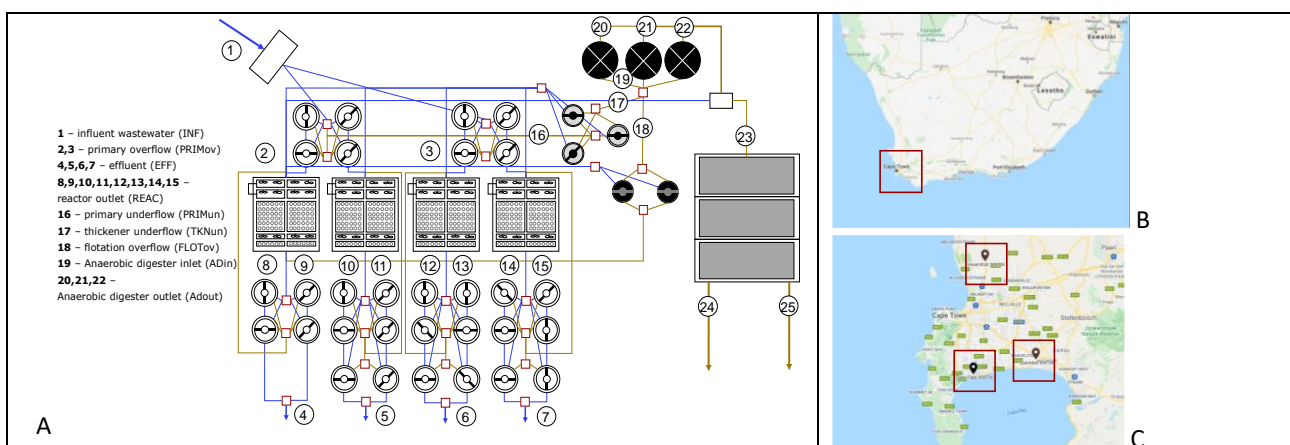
1

1 – influent wastewater (INF)
2,3 – primary overflow (PRIMov)
4,5,6,7 – effluent (EFF)
8,9,10,11,12,13,14,15 – reactor outlet (REAC)
16 – primary underflow (PRIMun)
17 – thickener underflow (TKNun)
18 – flotation overflow (FLOTov)
19 – Anaerobic digester inlet (ADin)
20,21,22 – Anaerobic digester outlet (Adout)

2 3 8 9 10 11 12 13 14 15 4 5 6 7 16 17 18 19 20 21 22 23 24 25

A

Pretoria
Eswatini
Bloemfontein
Lesotho
Durban
Cape Town
Port Elizabeth

B

Paarl
Cape Town
Stellenbosch

C